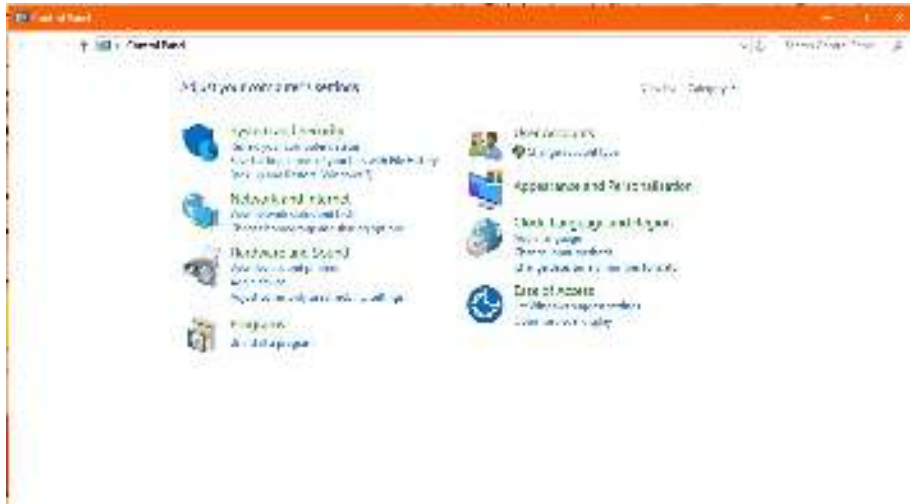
Control Panel

Control Panel

Search Control Panel

Adjust your computer's settings

View by: Category

System and Security
Review your computer's status
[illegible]
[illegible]

Network and Internet
View network status and tasks
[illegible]

Hardware and Sound
View devices and printers
Add a device
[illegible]

Programs
Uninstall a program

User Accounts
Change account type

Appearance and Personalization

Clock, Language, and Region
Add a language
Change input methods
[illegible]

Ease of Access
Let Windows suggest settings
Optimize visual display